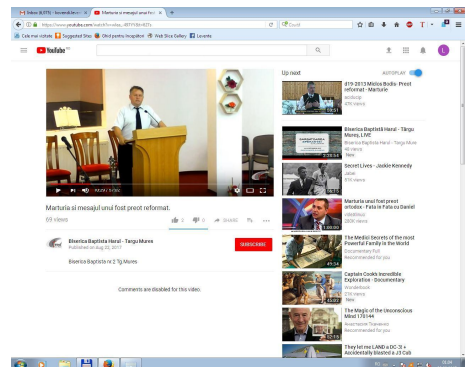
Inbox (6,978) - lavonedo@... ×
Marturia si mesajul unui fost... ×
https://www.youtube.com/watch?v=...
Cautā
Cele mai vizitate | Suggested Sites | Ghid pentru începători | Web Slice Gallery | Lavonte
YouTube RO
Up next
AUTOPLAY
d19-2013 Mitica Bodis- Preot reformat - Marturie
2:43
Biserica Baptistă Harul - Targu Mures LIVE
Biserica Baptista Harul - Targu Mure
48 views
New
2:28:54
Secret Lives - Jackie Kennedy
816 views
1:12:0
Marturia unui fost preot ortodox - Fata in Fata cu Daniel
2006 views
1:00:00
The Medici Secrets of the most Powerful Family in the World
Recommended for you
49:34
Captain Cooks incredible Exploration - Documentary
Recommended for you
43:27
The Magic of the Unconscious Mind 1?/144
Recommended for you
New
They let me LAND a DC-3! + Accidentally Blasted a J3 Cub
0:22 / 1:30:52
Marturia si mesajul unui fost preot reformat.
69 views
4
0
SHARE
Biserica Baptista Harul - Targu Mures
Published on Aug 22, 2017
SUBSCRIBE
Biserica Baptista nr.2 Tg.Mures
Comments are disabled for this video.